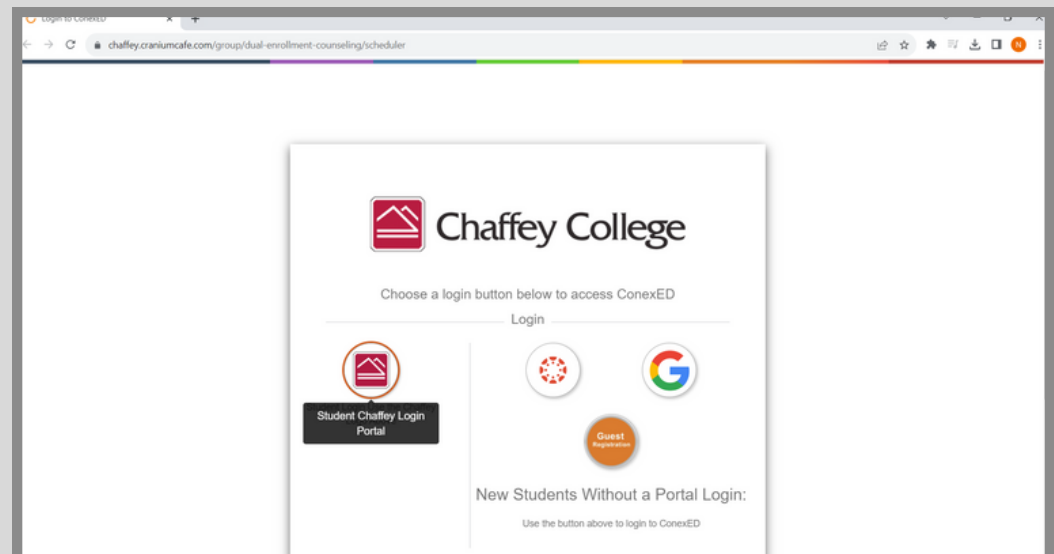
Login to ConexED

chaffey.craniumcafe.com/group/dual-enrollment-counseling/scheduler

N

Chaffey College

Choose a login button below to access ConexED

Login

Student Chaffey Login Portal

Guest Registration

New Students Without a Portal Login:

Use the button above to login to ConexED